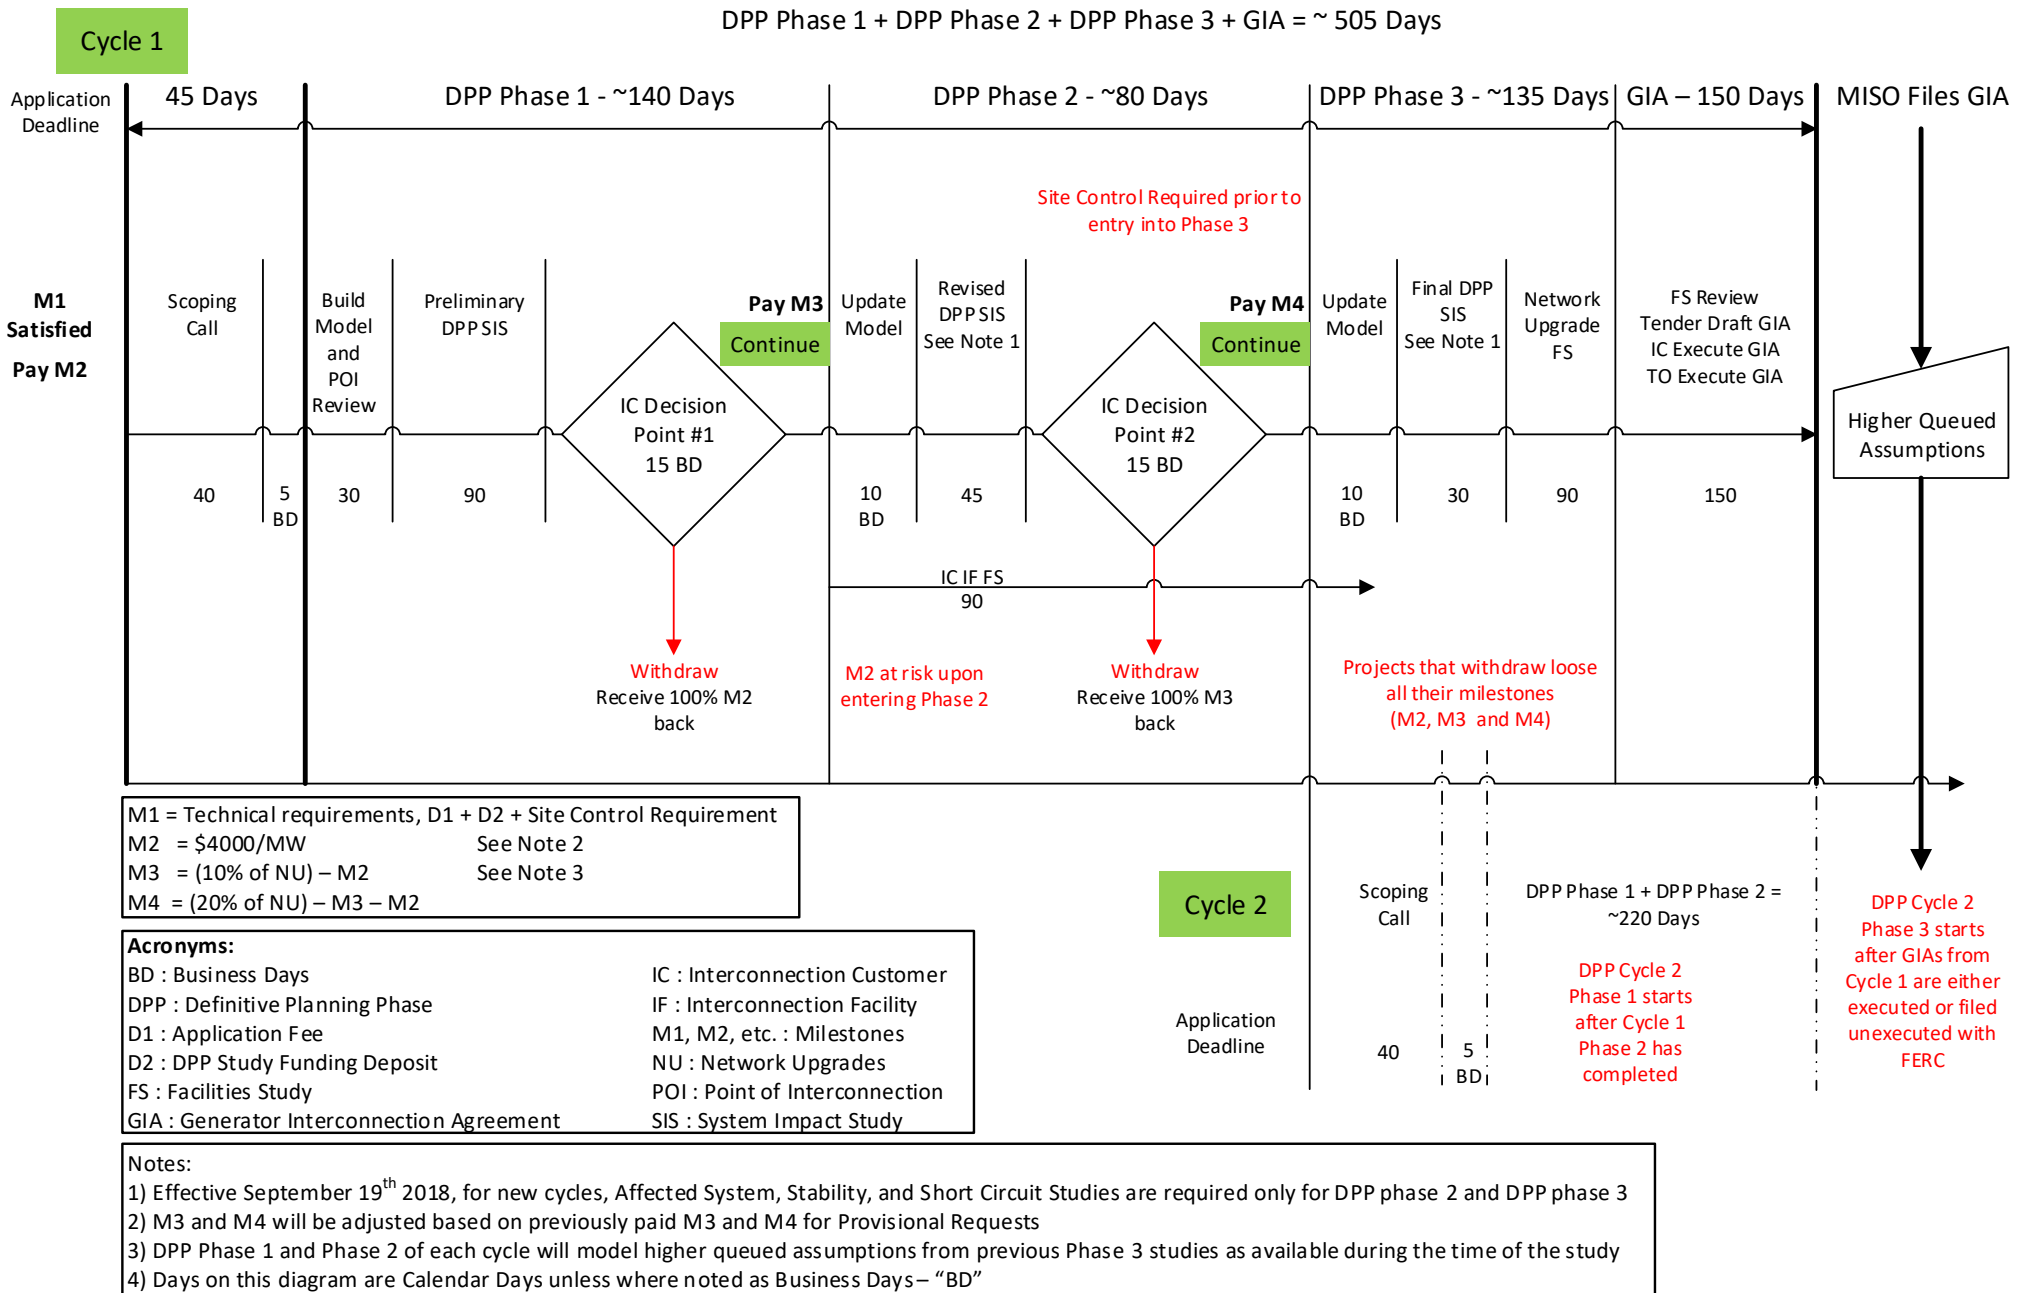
Cycle 1

DPP Phase 1 + DPP Phase 2 + DPP Phase 3 + GIA = ~ 505 Days

Application Deadline

45 Days

DPP Phase 1 - ~140 Days

DPP Phase 2 - ~80 Days

DPP Phase 3 - ~135 Days

GIA – 150 Days

MISO Files GIA

Site Control Required prior to entry into Phase 3

M1 Satisfied

Pay M2

Scoping Call

Build Model and POI Review

Preliminary DPP SIS

Pay M3

Continue

IC Decision Point #1 15 BD

Update Model

Revised DPP SIS See Note 1

Pay M4

Continue

IC Decision Point #2 15 BD

Update Model

Final DPP SIS See Note 1

Network Upgrade FS

FS Review Tender Draft GIA IC Execute GIA TO Execute GIA

Higher Queued Assumptions

40

5 BD

30

90

10 BD

45

10 BD

30

90

150

IC IF FS 90

Withdraw Receive 100% M2 back

M2 at risk upon entering Phase 2

Withdraw Receive 100% M3 back

Projects that withdraw loose all their milestones (M2, M3 and M4)

M1 = Technical requirements, D1 + D2 + Site Control Requirement
M2 = $4000/MW See Note 2
M3 = (10% of NU) – M2 See Note 3
M4 = (20% of NU) – M3 – M2

Cycle 2

Scoping Call

DPP Phase 1 + DPP Phase 2 = ~220 Days

Application Deadline

40

5 BD

DPP Cycle 2 Phase 1 starts after Cycle 1 Phase 2 has completed

DPP Cycle 2 Phase 3 starts after GIAs from Cycle 1 are either executed or filed unexecuted with FERC

Acronyms:
BD : Business Days
DPP : Definitive Planning Phase
D1 : Application Fee
D2 : DPP Study Funding Deposit
FS : Facilities Study
GIA : Generator Interconnection Agreement
IC : Interconnection Customer
IF : Interconnection Facility
M1, M2, etc. : Milestones
NU : Network Upgrades
POI : Point of Interconnection
SIS : System Impact Study

Notes:
1) Effective September 19$^{th}$ 2018, for new cycles, Affected System, Stability, and Short Circuit Studies are required only for DPP phase 2 and DPP phase 3
2) M3 and M4 will be adjusted based on previously paid M3 and M4 for Provisional Requests
3) DPP Phase 1 and Phase 2 of each cycle will model higher queued assumptions from previous Phase 3 studies as available during the time of the study
4) Days on this diagram are Calendar Days unless where noted as Business Days – “BD”